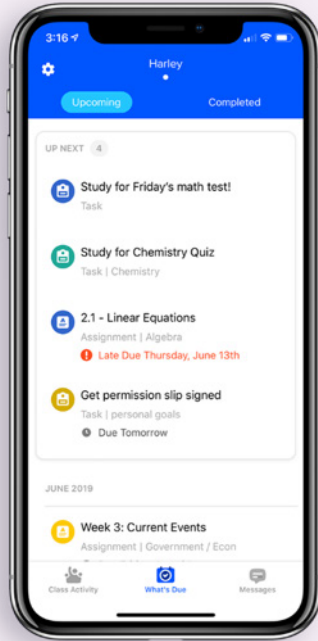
3:16

Harley

Upcoming

Completed

UP NEXT 4

Study for Friday's math test!

Task

Study for Chemistry Quiz

Task | Chemistry

2.1 - Linear Equations

Assignment | Algebra

Late Due Thursday, June 13th

Get permission slip signed

Task | personal goals

Due Tomorrow

JUNE 2019

Week 3: Current Events

Assignment | Government / Econ

Class Activity

What's Due

Messages